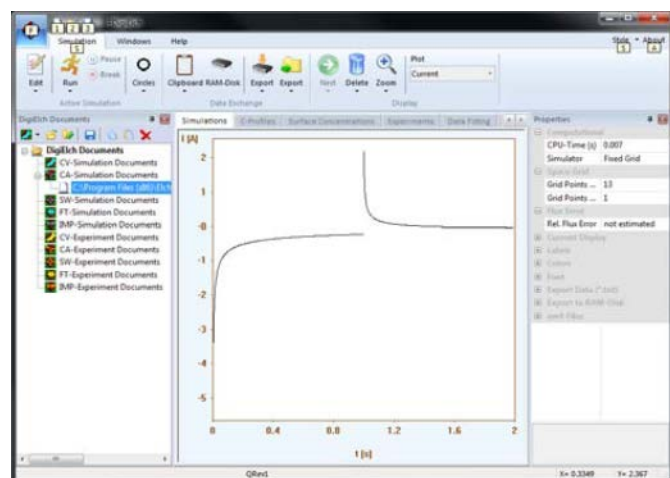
Simulation Windows Help

Style About

Edit Run Pause Break Circles Clipboard RAM-Disk Export Export Next Delete Zoom Plot Current

Active Simulation Data Exchange Display

DigiElch Documents

DigiElch Documents
CV-Simulation Documents
CA-Simulation Documents
C:\Program Files (x86)\Elch
SW-Simulation Documents
FT-Simulation Documents
IMP-Simulation Documents
CV-Experiment Documents
CA-Experiment Documents
SW-Experiment Documents
FT-Experiment Documents
IMP-Experiment Documents

Simulations C-Profiles Surface Concentrations Experiments Data Fitting

I [A]

2
1
0
-1
-2
-3
-4
-5

0 0.4 0.8 1.2 1.6 2

t [s]

Properties

Computational
CPU-Time [s] 0.007
Simulator Fixed Grid
Space Grid
Grid Points ... 13
Grid Points ... 1
Flux Error
Rel. Flux Error not estimated
Current Display
Labels
Colors
Font
Export Data (*.txt)
Export to RAM-Disk
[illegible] Files

QRed

X= 0.3349 Y= 2.367